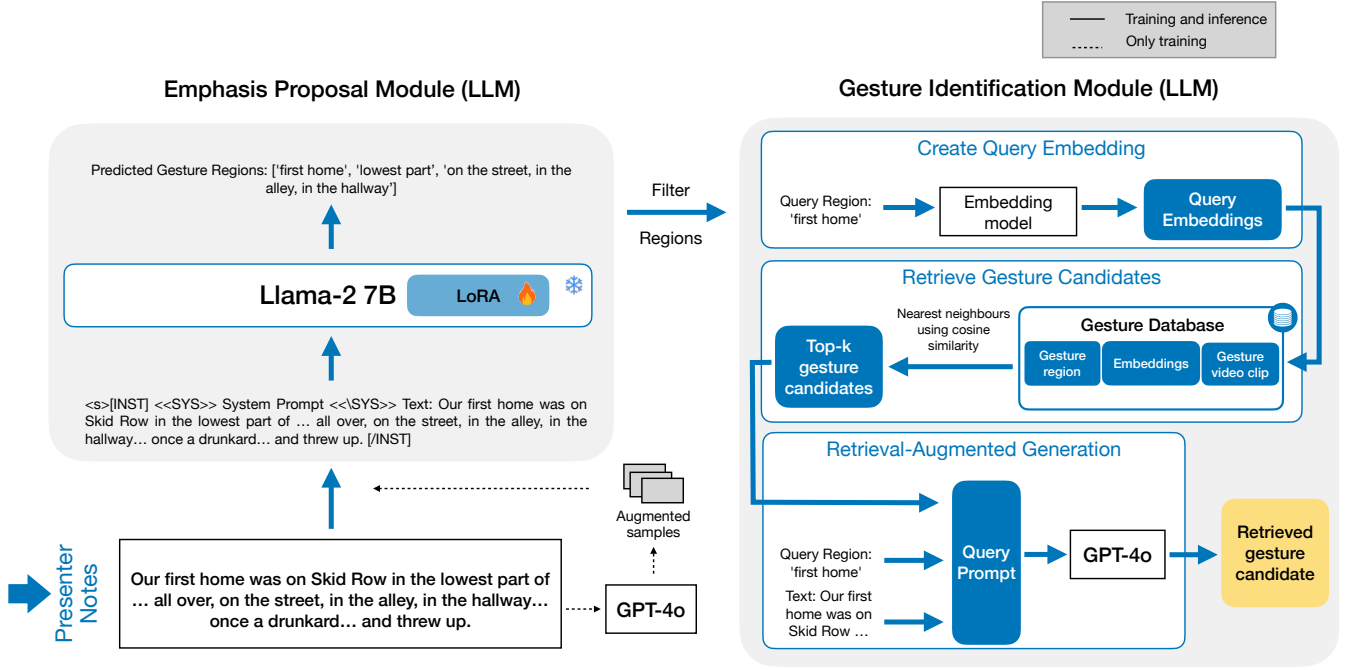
Training and inference
Only training

Emphasis Proposal Module (LLM)

Predicted Gesture Regions: ['first home', 'lowest part', 'on the street, in the alley, in the hallway']

Llama-2 7B
LoRA

<s>[INST] <<SYS>> System Prompt <<\SYS>> Text: Our first home was on Skid Row in the lowest part of … all over, on the street, in the alley, in the hallway… once a drunkard… and threw up. [/INST]

Presenter Notes

Our first home was on Skid Row in the lowest part of … all over, on the street, in the alley, in the hallway… once a drunkard… and threw up.

Augmented samples

GPT-4o

Filter Regions

Gesture Identification Module (LLM)

Create Query Embedding

Query Region: 'first home'

Embedding model

Query Embeddings

Retrieve Gesture Candidates

Nearest neighbours using cosine similarity

Gesture Database

Gesture region

Embeddings

Gesture video clip

Top-k gesture candidates

Retrieval-Augmented Generation

Query Region: 'first home'

Text: Our first home was on Skid Row …

Query Prompt

GPT-4o

Retrieved gesture candidate